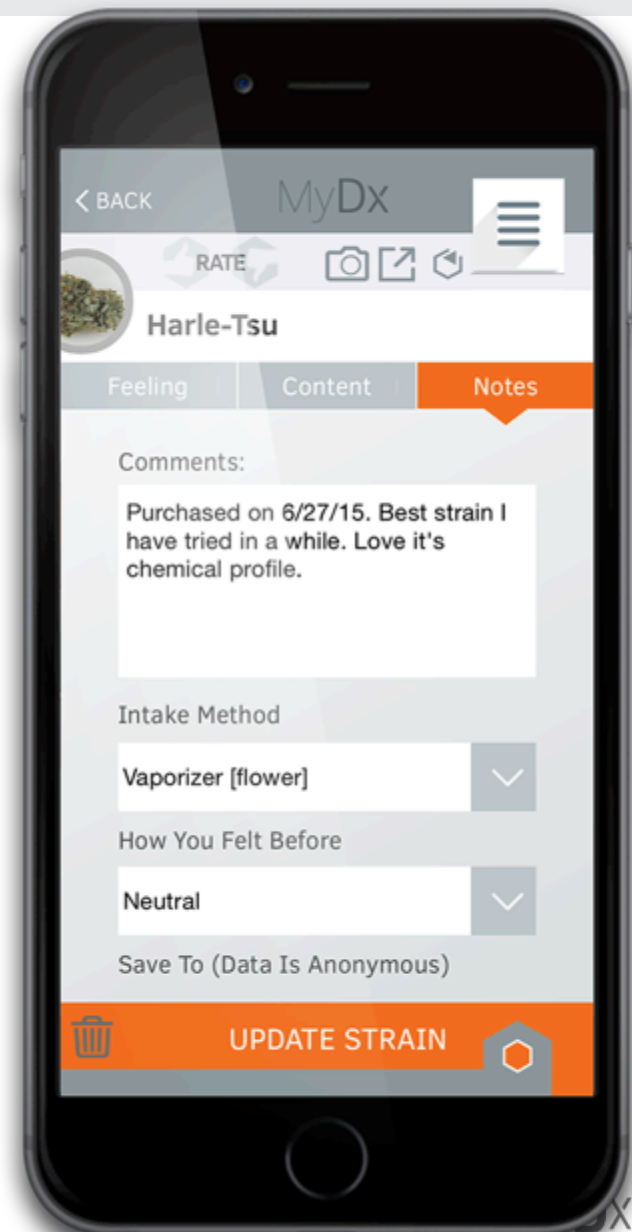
< BACK
MyDx
RATE
Harle-Tsu
Feeling
Content
Notes
Comments:
Purchased on 6/27/15. Best strain I have tried in a while. Love it's chemical profile.
Intake Method
Vaporizer [flower]
How You Felt Before
Neutral
Save To (Data Is Anonymous)
UPDATE STRAIN